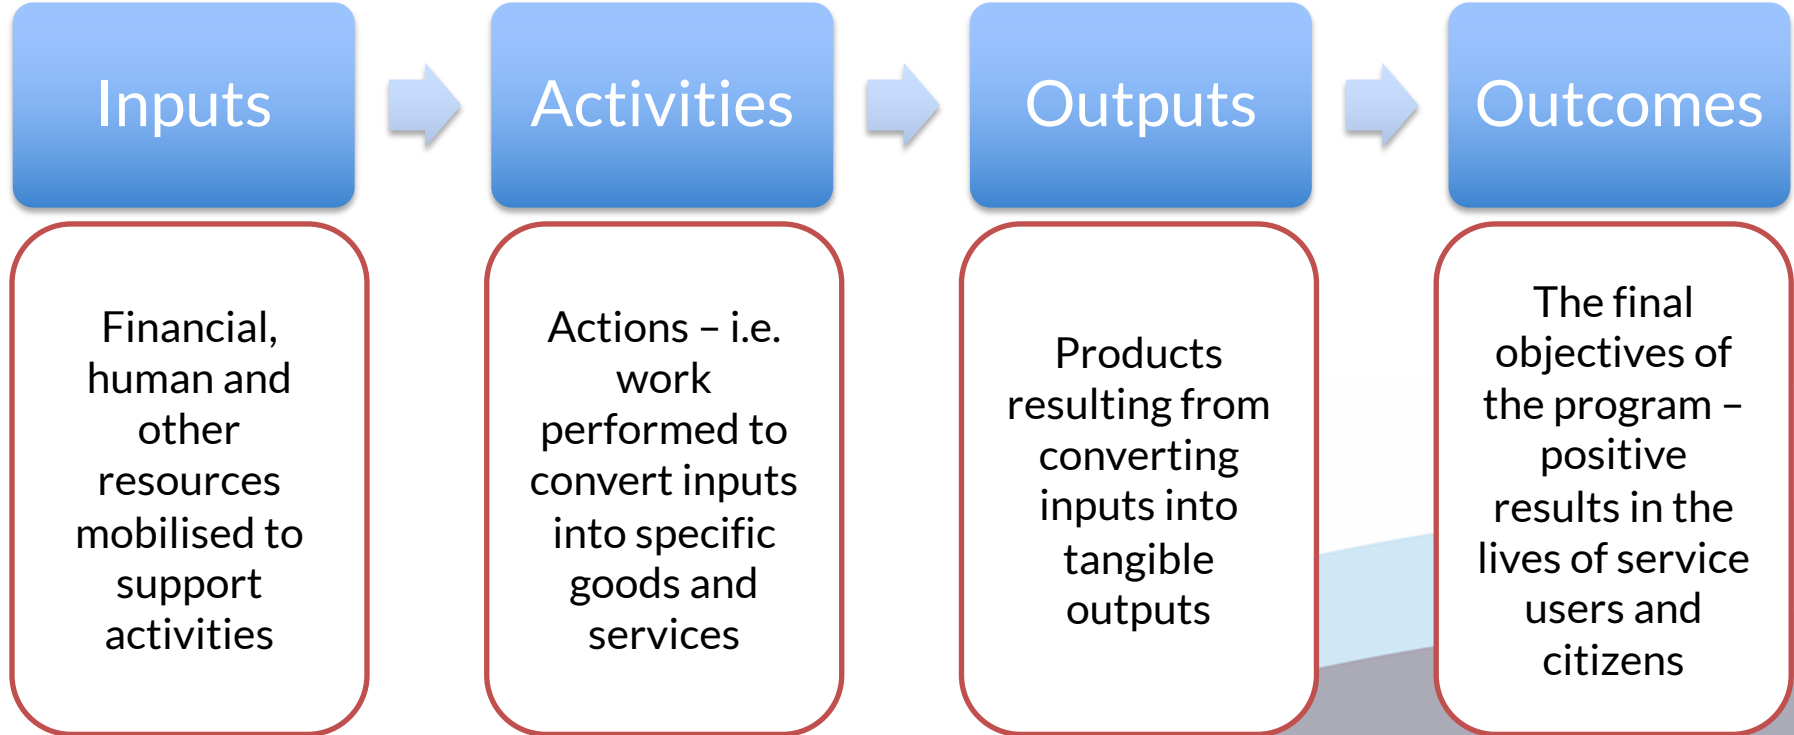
Inputs

Activities

Outputs

Outcomes

Financial, human and other resources mobilised to support activities

Actions – i.e. work performed to convert inputs into specific goods and services

Products resulting from converting inputs into tangible outputs

The final objectives of the program – positive results in the lives of service users and citizens